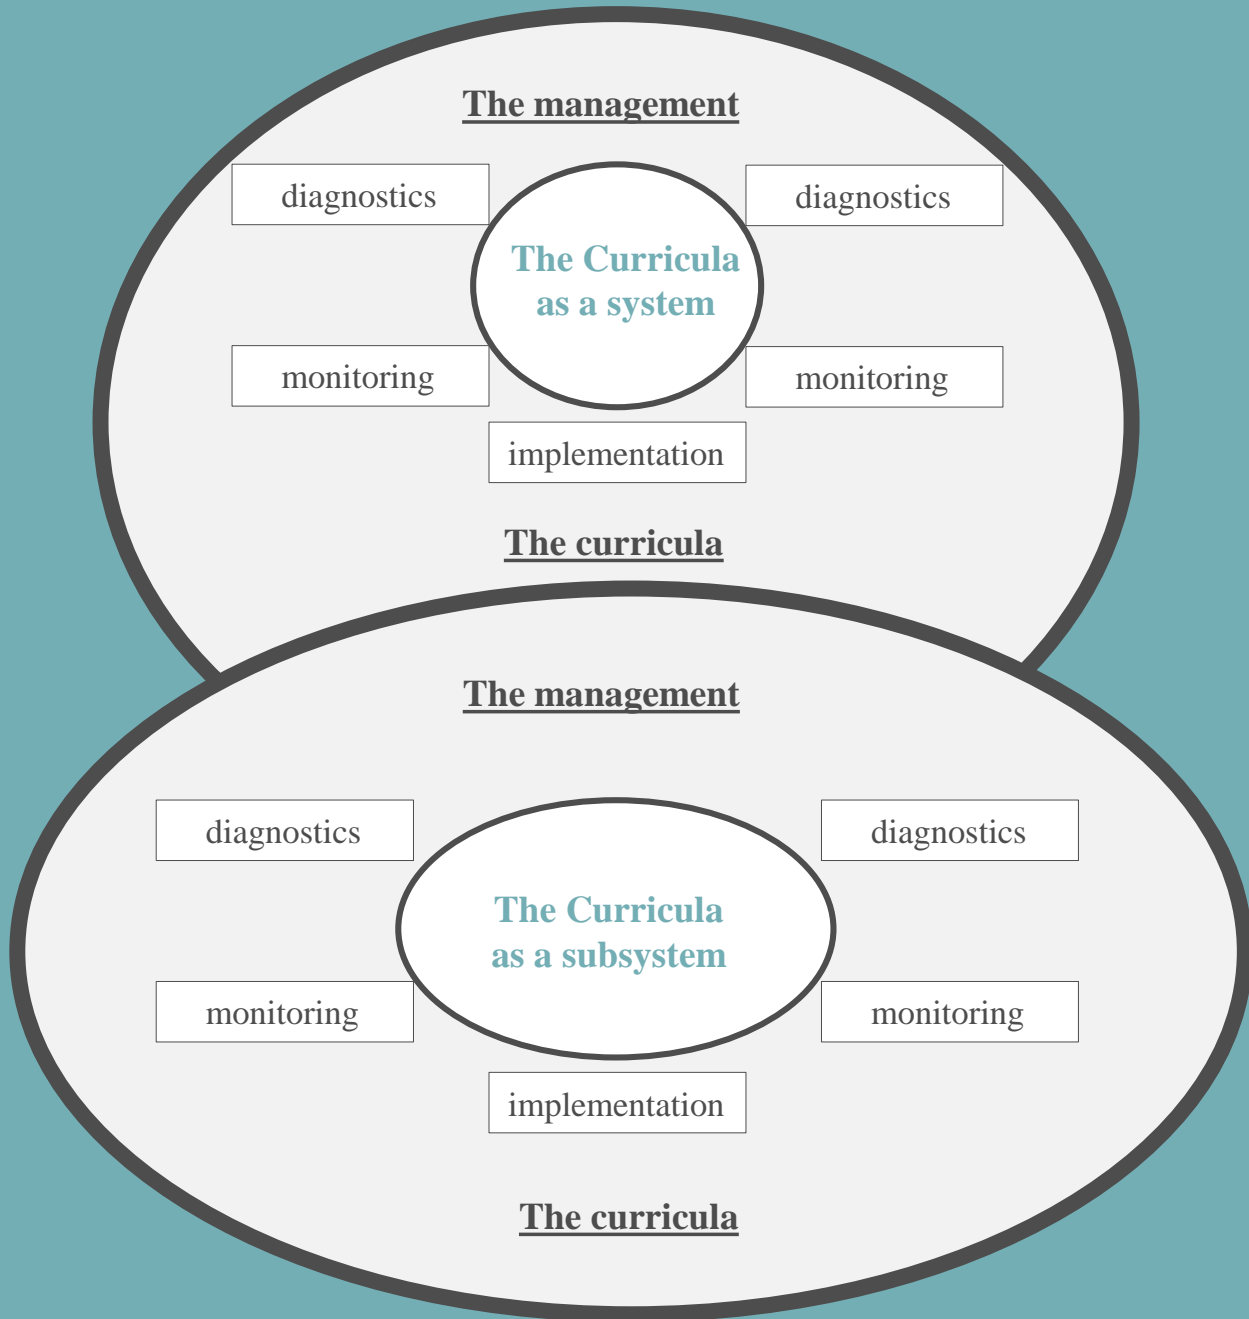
The management

diagnostics

diagnostics

The Curricula as a system

monitoring

monitoring

implementation

The curricula

The management

diagnostics

diagnostics

The Curricula as a subsystem

monitoring

monitoring

implementation

The curricula